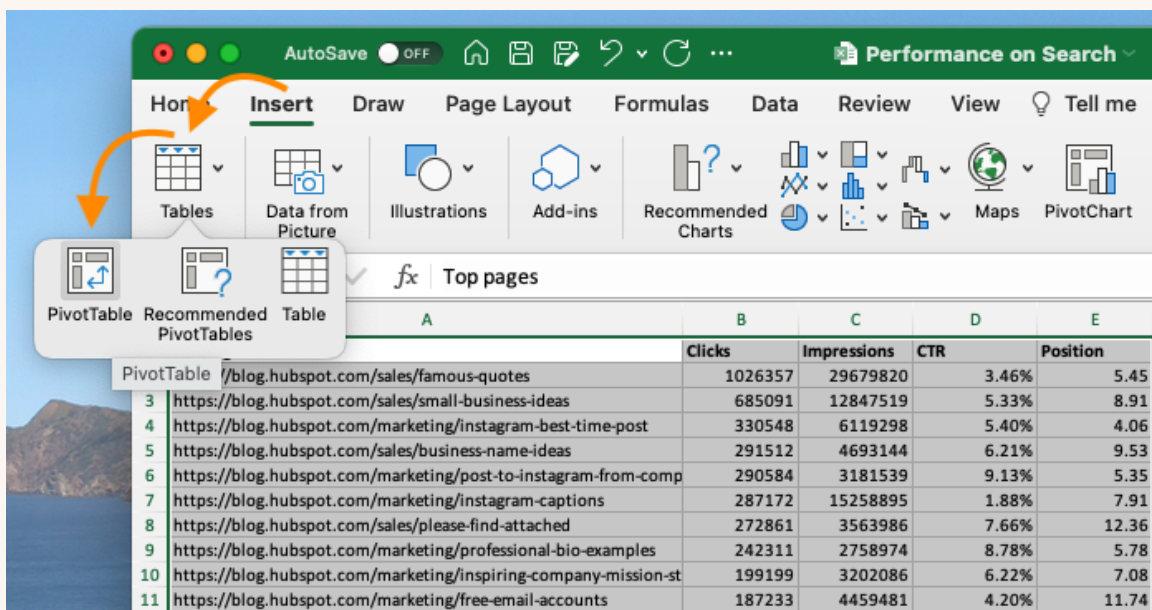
AutoSave OFF

Performance on Search

Hom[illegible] Insert Draw Page Layout Formulas Data Review View Tell me

Tables Data from Picture Illustrations Add-ins Recommended Charts Maps PivotChart

PivotTable Recommended PivotTables Table

PivotTable

fx Top pages

| | A | B | C | D | E |
|---|---|---|---|---|---|
| | | Clicks | Impressions | CTR | Position |
| | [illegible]/blog.hubspot.com/sales/famous-quotes | 1026357 | 29679820 | 3.46% | 5.45 |
| 3 | https://blog.hubspot.com/sales/small-business-ideas | 685091 | 12847519 | 5.33% | 8.91 |
| 4 | https://blog.hubspot.com/marketing/instagram-best-time-post | 330548 | 6119298 | 5.40% | 4.06 |
| 5 | https://blog.hubspot.com/sales/business-name-ideas | 291512 | 4693144 | 6.21% | 9.53 |
| 6 | https://blog.hubspot.com/marketing/post-to-instagram-from-comp | 290584 | 3181539 | 9.13% | 5.35 |
| 7 | https://blog.hubspot.com/marketing/instagram-captions | 287172 | 15258895 | 1.88% | 7.91 |
| 8 | https://blog.hubspot.com/sales/please-find-attached | 272861 | 3563986 | 7.66% | 12.36 |
| 9 | https://blog.hubspot.com/marketing/professional-bio-examples | 242311 | 2758974 | 8.78% | 5.78 |
| 10 | https://blog.hubspot.com/marketing/inspiring-company-mission-st | 199199 | 3202086 | 6.22% | 7.08 |
| 11 | https://blog.hubspot.com/marketing/free-email-accounts | 187233 | 4459481 | 4.20% | 11.74 |